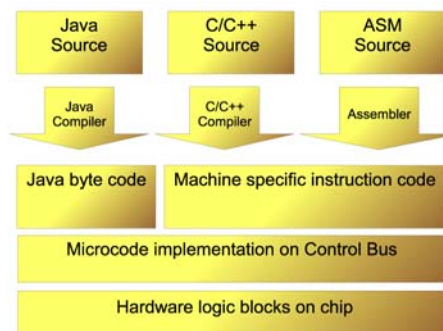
Java Source

C/C++ Source

ASM Source

Java Compiler

C/C++ Compiler

Assembler

Java byte code

Machine specific instruction code

Microcode implementation on Control Bus

Hardware logic blocks on chip